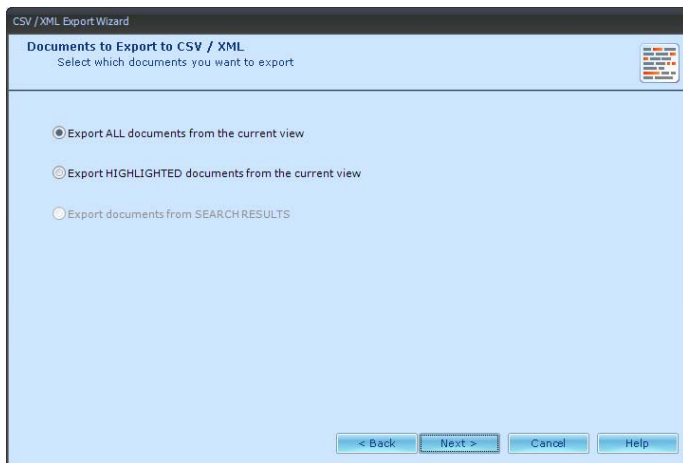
CSV / XML Export Wizard

Documents to Export to CSV / XML
Select which documents you want to export

Export ALL documents from the current view

Export HIGHLIGHTED documents from the current view

Export documents from SEARCH RESULTS

< Back
Next >
Cancel
Help